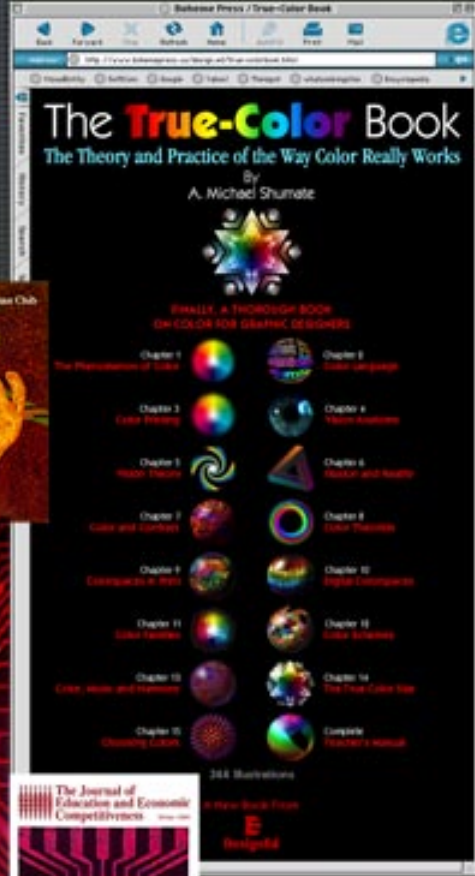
Bohemes Press / True-Color Book

Back Forward Stop Refresh Home AutoFill Print Mail

http://www.bohemepress.us/design.ed/true-color.html

Favorites History Search

The True-Color Book

The Theory and Practice of the Way Color Really Works

By

A. Michael Shumate

FINALLY, A THOROUGH BOOK ON COLOR FOR GRAPHIC DESIGNERS

Chapter 1
The Phenomenon of Color

Chapter 2
Color Language

Chapter 3
Color Printing

Chapter 4
Vision Anatomy

Chapter 5
Vision Theories

Chapter 6
Illusion and Reality

Chapter 7
Color and Contrast

Chapter 8
Color Theories

Chapter 9
Colorspaces in Print

Chapter 10
Digital Colorspaces

Chapter 11
Color Families

Chapter 12
Color Schemes

Chapter 13
Color, Music and Harmony

Chapter 14
The True-Color Star

Chapter 15
Choosing Colors

Complete
Teacher's Manual

244 Illustrations

A New Book From

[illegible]

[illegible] Club

The Journal of Education and Economic Competitiveness